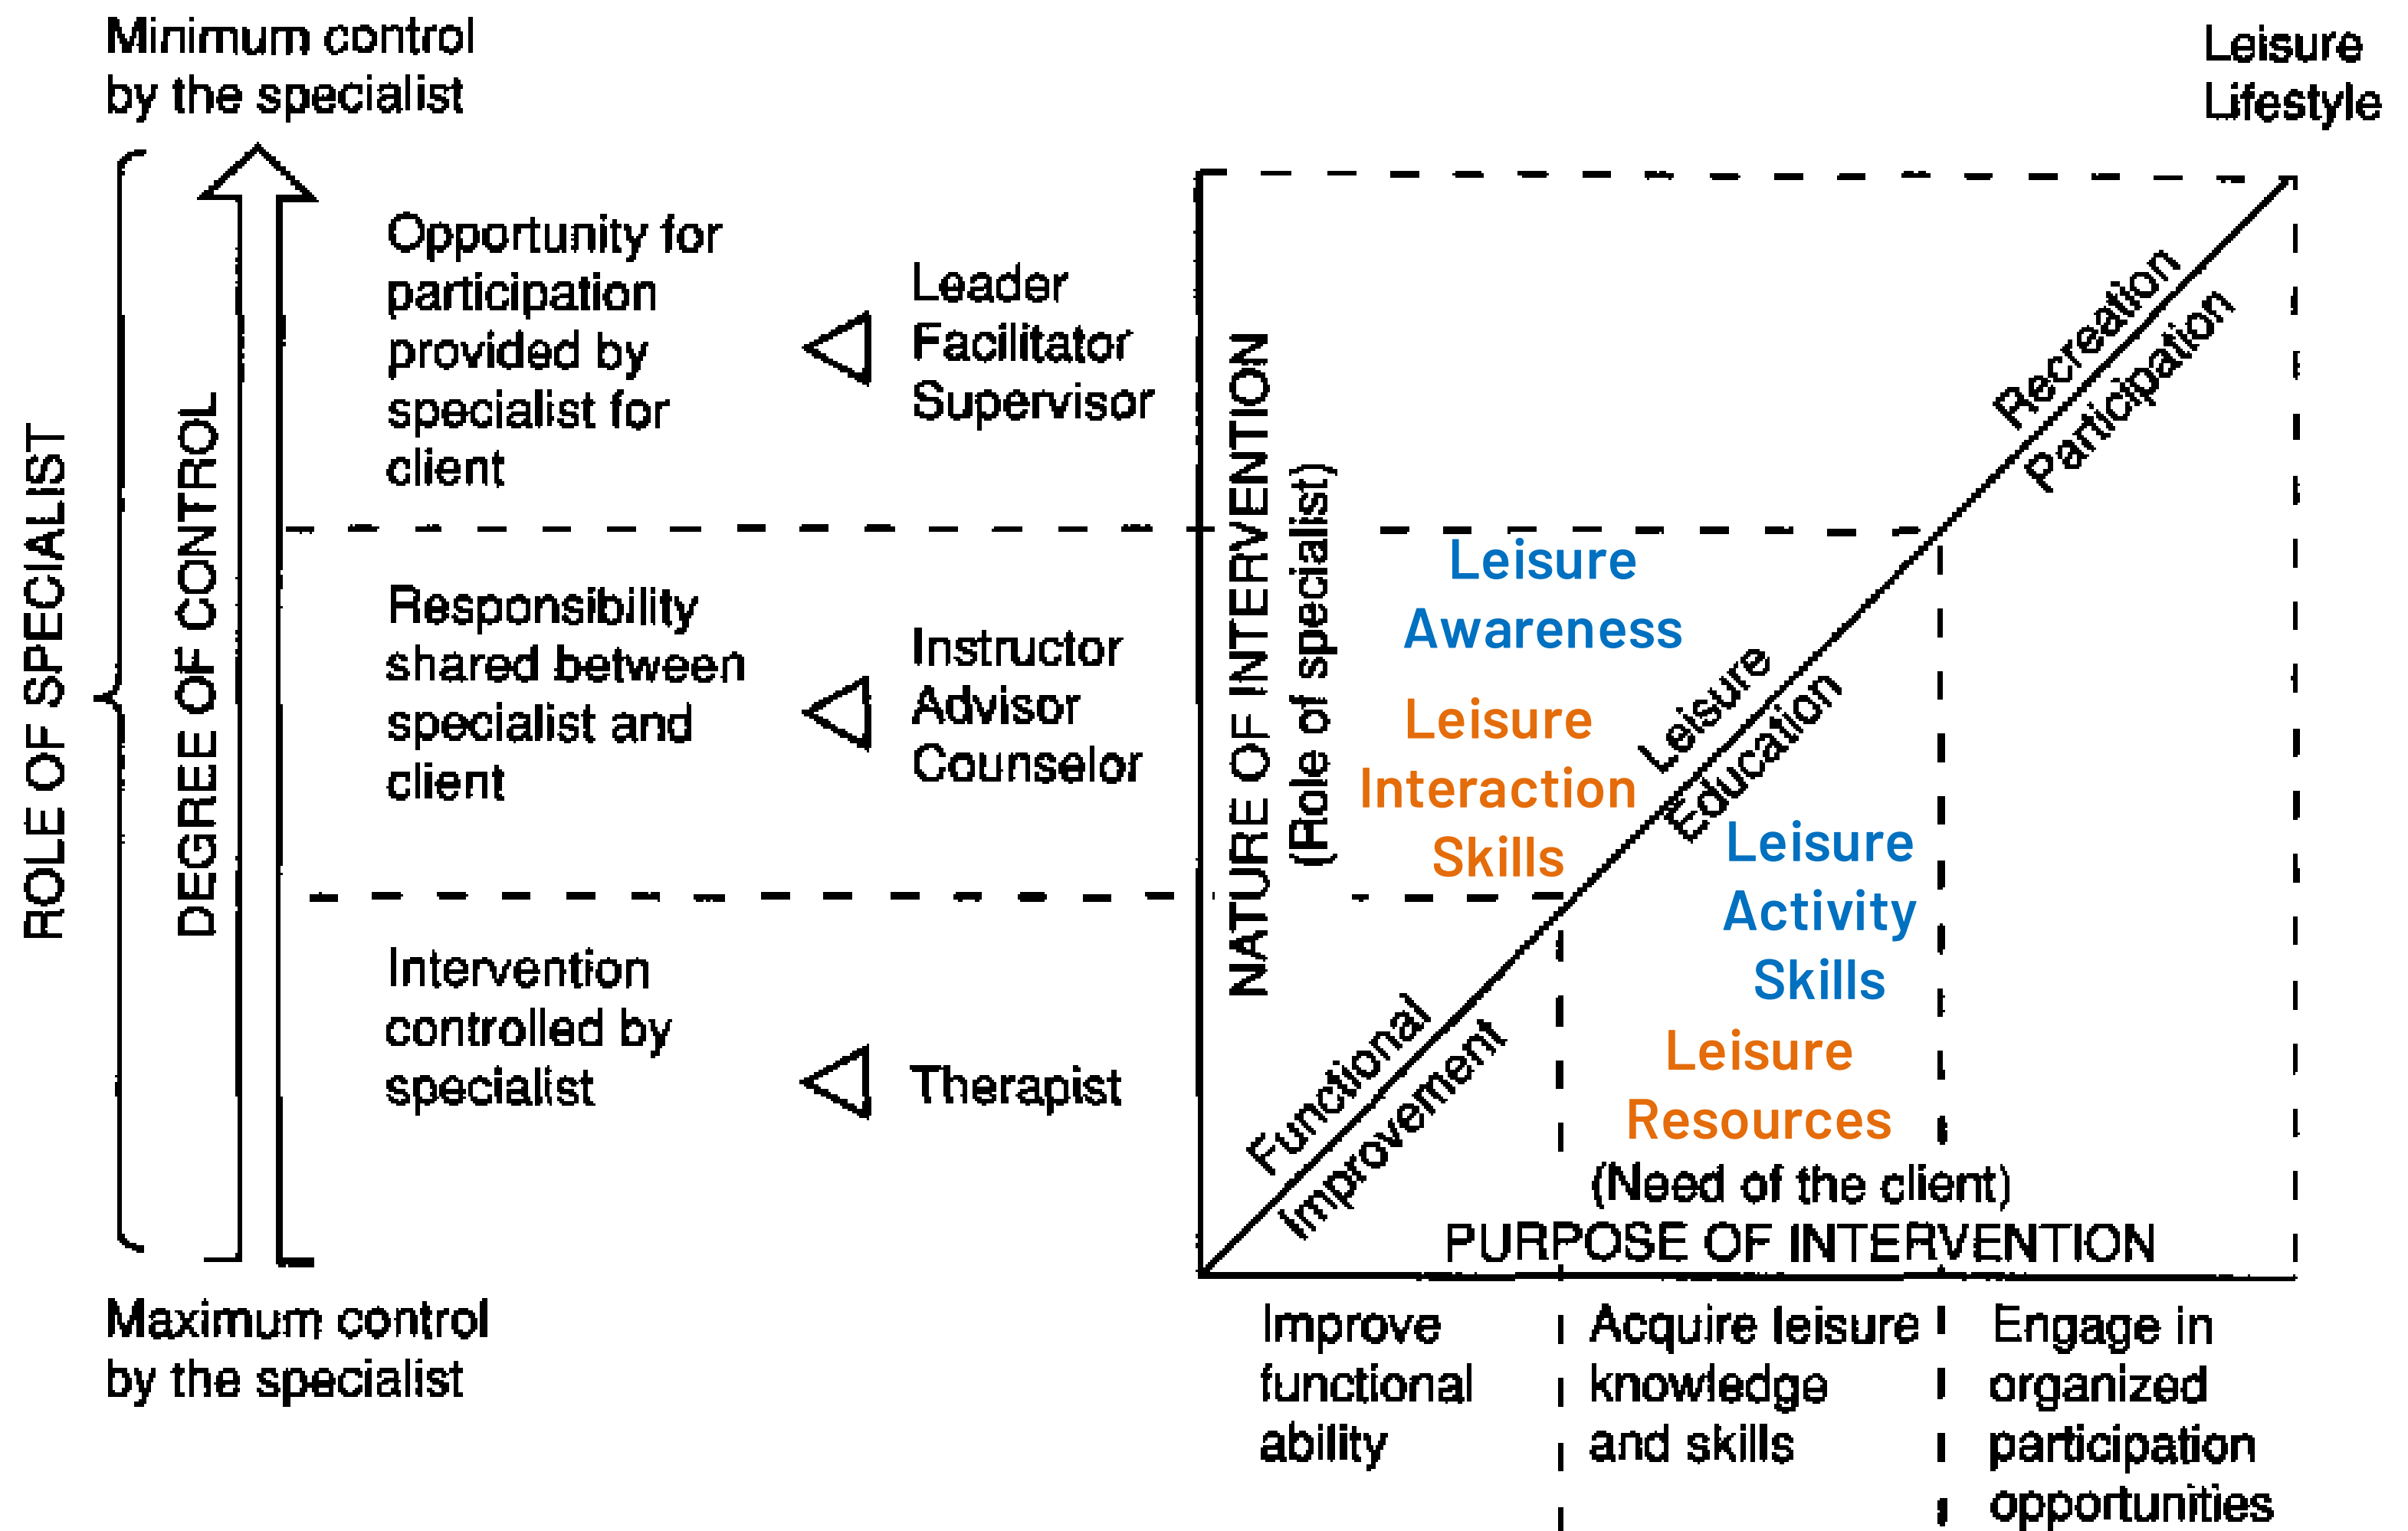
Minimum control by the specialist

Leisure Lifestyle

ROLE OF SPECIALIST

DEGREE OF CONTROL

Opportunity for participation provided by specialist for client

Leader
Facilitator
Supervisor

Responsibility shared between specialist and client

Instructor
Advisor
Counselor

Intervention controlled by specialist

Therapist

Maximum control by the specialist

NATURE OF INTERVENTION
(Role of specialist)

Recreation Participation

Leisure Awareness

Leisure Interaction Skills

Leisure Education

Leisure Activity Skills

Leisure Resources

Functional Improvement

(Need of the client)
PURPOSE OF INTERVENTION

Improve functional ability

Acquire leisure knowledge and skills

Engage in organized participation opportunities